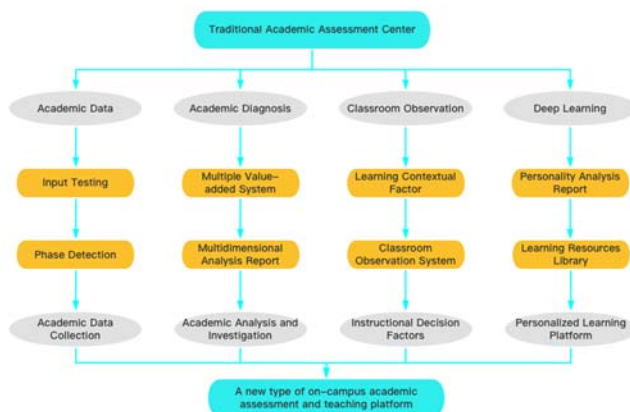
Traditional Academic Assessment Center

Academic Data

Input Testing

Phase Detection

Academic Data Collection

Academic Diagnosis

Multiple Value-added System

Multidimensional Analysis Report

Academic Analysis and Investigation

Classroom Observation

Learning Contextual Factor

Classroom Observation System

Instructional Decision Factors

Deep Learning

Personality Analysis Report

Learning Resources Library

Personalized Learning Platform

A new type of on-campus academic assessment and teaching platform